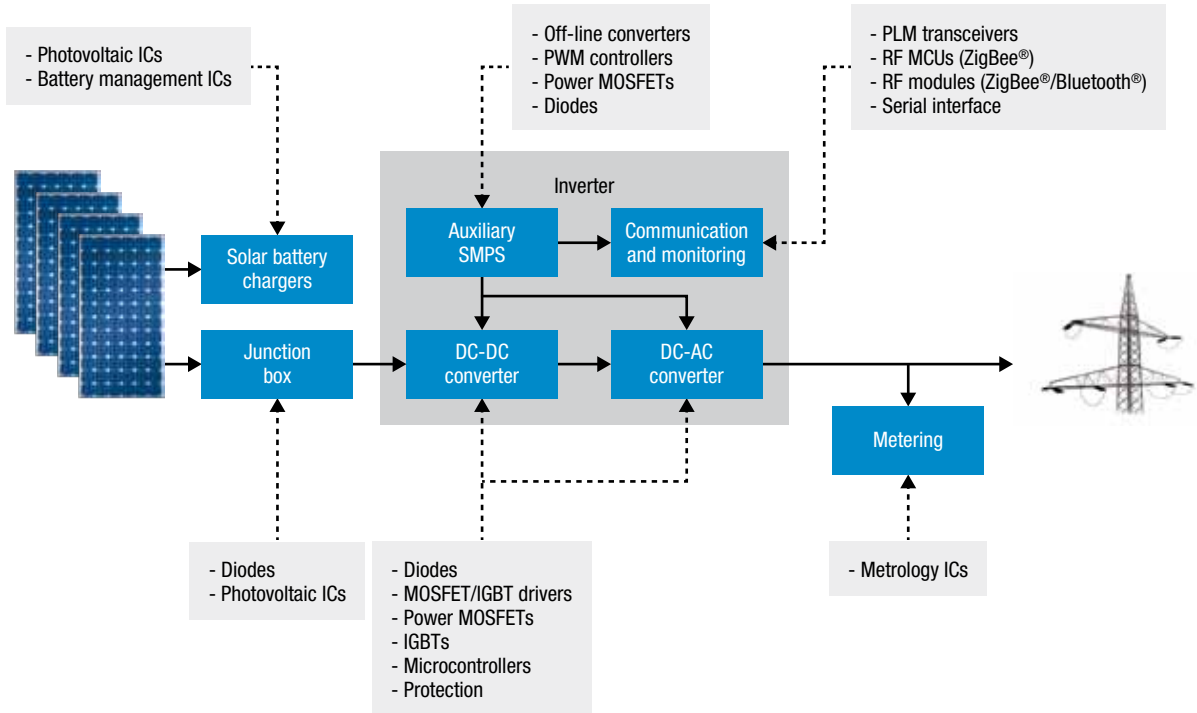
- Photovoltaic ICs
- Battery management ICs

- Off-line converters
- PWM controllers
- Power MOSFETs
- Diodes

- PLM transceivers
- RF MCUs (ZigBee®)
- RF modules (ZigBee®/Bluetooth®)
- Serial interface

Inverter

Auxiliary SMPS

Communication and monitoring

Solar battery chargers

Junction box

DC-DC converter

DC-AC converter

Metering

- Diodes
- Photovoltaic ICs

- Diodes
- MOSFET/IGBT drivers
- Power MOSFETs
- IGBTs
- Microcontrollers
- Protection

- Metrology ICs